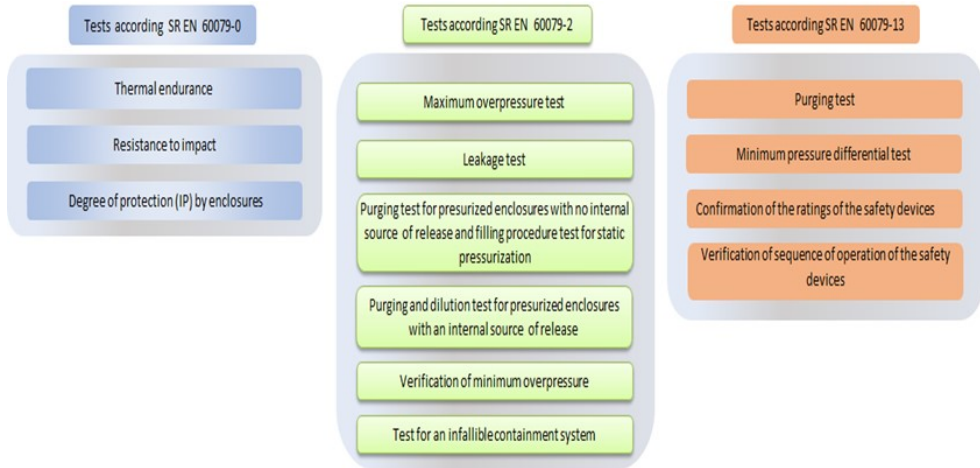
Tests according SR EN 60079-0

Thermal endurance

Resistance to impact

Degree of protection (IP) by enclosures

Tests according SR EN 60079-2

Maximum overpressure test

Leakage test

Purging test for presurized enclosures with no internal source of release and filling procedure test for static pressurization

Purging and dilution test for presurized enclosures with an internal source of release

Verification of minimum overpressure

Test for an infallible containment system

Tests according SR EN 60079-13

Purging test

Minimum pressure differential test

Confirmation of the ratings of the safety devices

Verification of sequence of operation of the safety devices